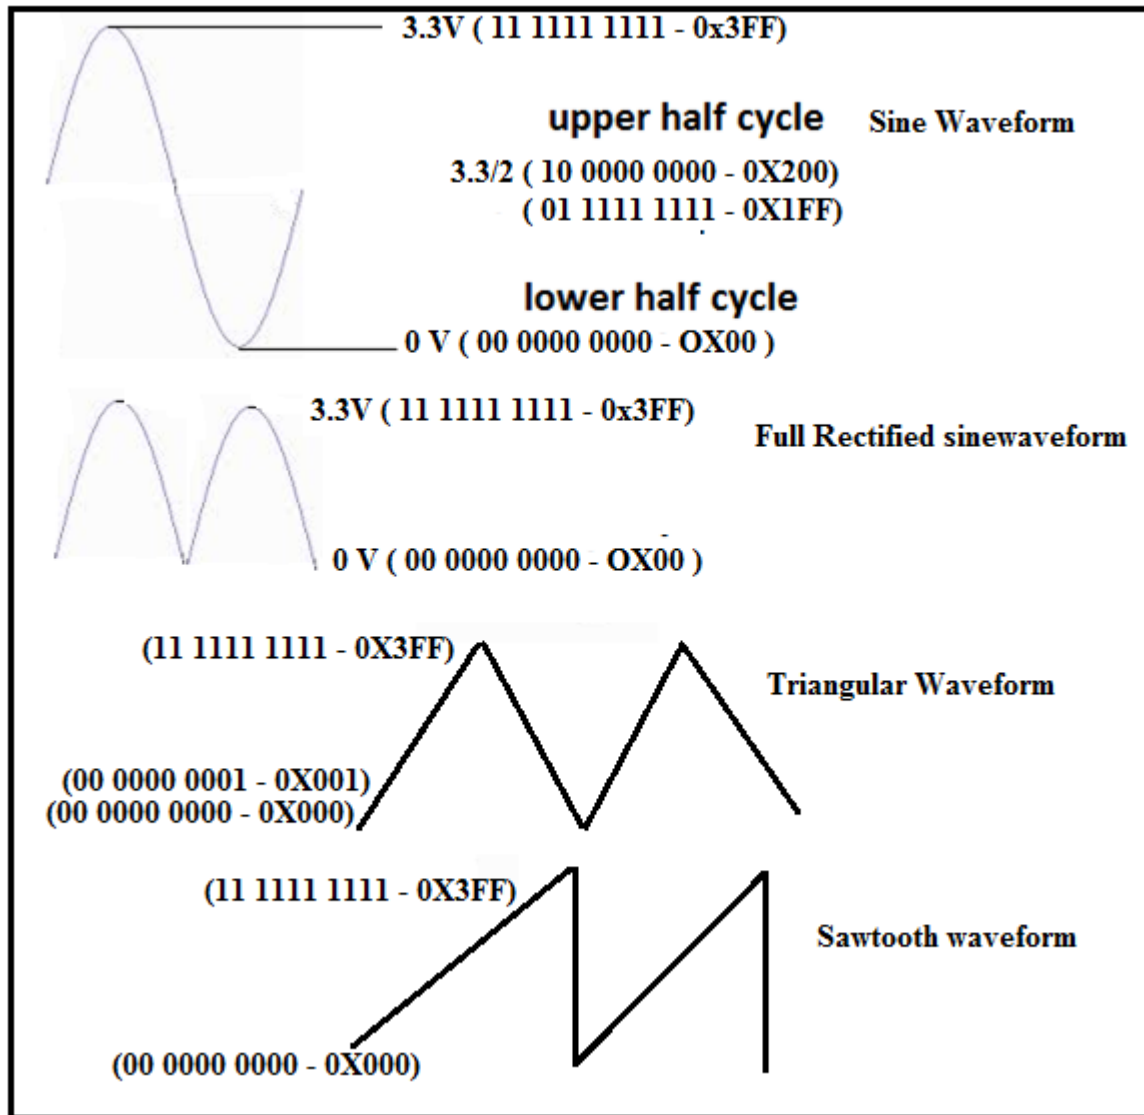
3.3V ( 11 1111 1111 - 0x3FF)

upper half cycle

Sine Waveform

3.3/2 ( 10 0000 0000 - 0X200)
( 01 1111 1111 - 0X1FF)

lower half cycle

0 V ( 00 0000 0000 - OX00 )

3.3V ( 11 1111 1111 - 0x3FF)

Full Rectified sinewaveform

0 V ( 00 0000 0000 - OX00 )

(11 1111 1111 - 0X3FF)

Triangular Waveform

(00 0000 0001 - 0X001)
(00 0000 0000 - 0X000)

(11 1111 1111 - 0X3FF)

Sawtooth waveform

(00 0000 0000 - 0X000)